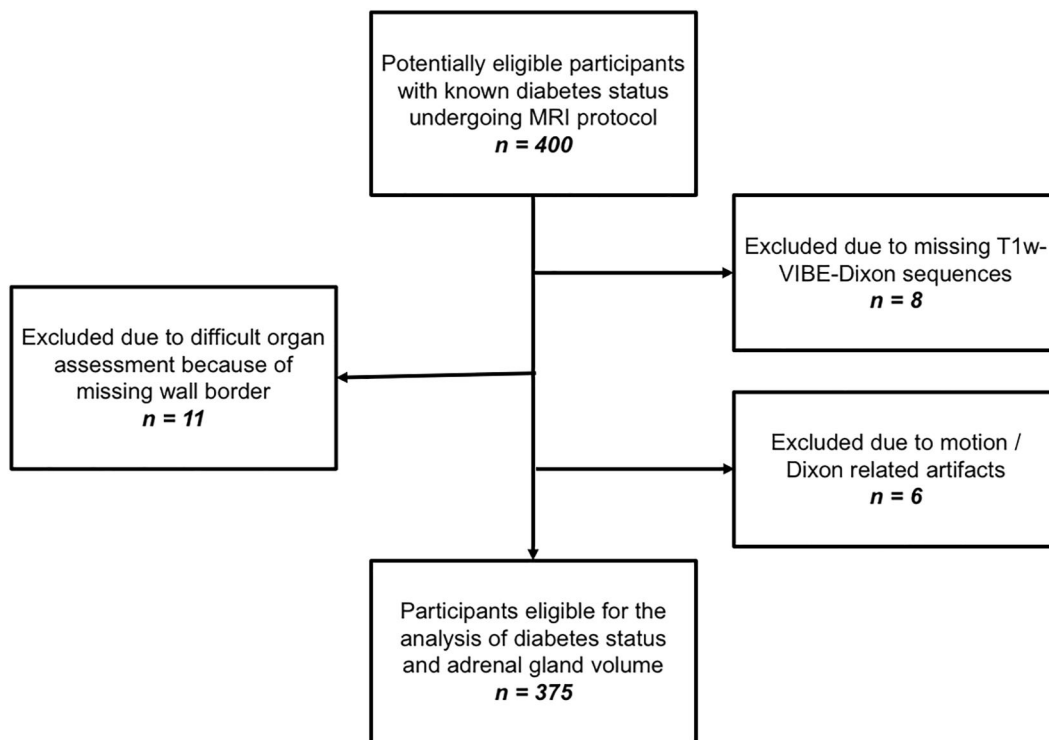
Potentially eligible participants with known diabetes status undergoing MRI protocol
**n = 400**

Excluded due to missing T1w-VIBE-Dixon sequences
**n = 8**

Excluded due to difficult organ assessment because of missing wall border
**n = 11**

Excluded due to motion / Dixon related artifacts
**n = 6**

Participants eligible for the analysis of diabetes status and adrenal gland volume
**n = 375**